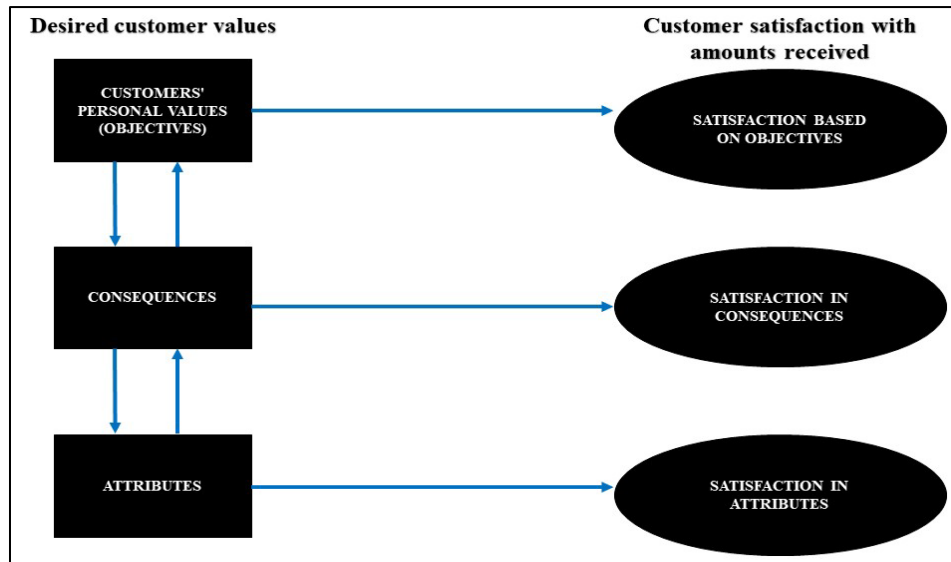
Desired customer values

Customer satisfaction with amounts received

CUSTOMERS' PERSONAL VALUES (OBJECTIVES)

SATISFACTION BASED ON OBJECTIVES

CONSEQUENCES

SATISFACTION IN CONSEQUENCES

ATTRIBUTES

SATISFACTION IN ATTRIBUTES